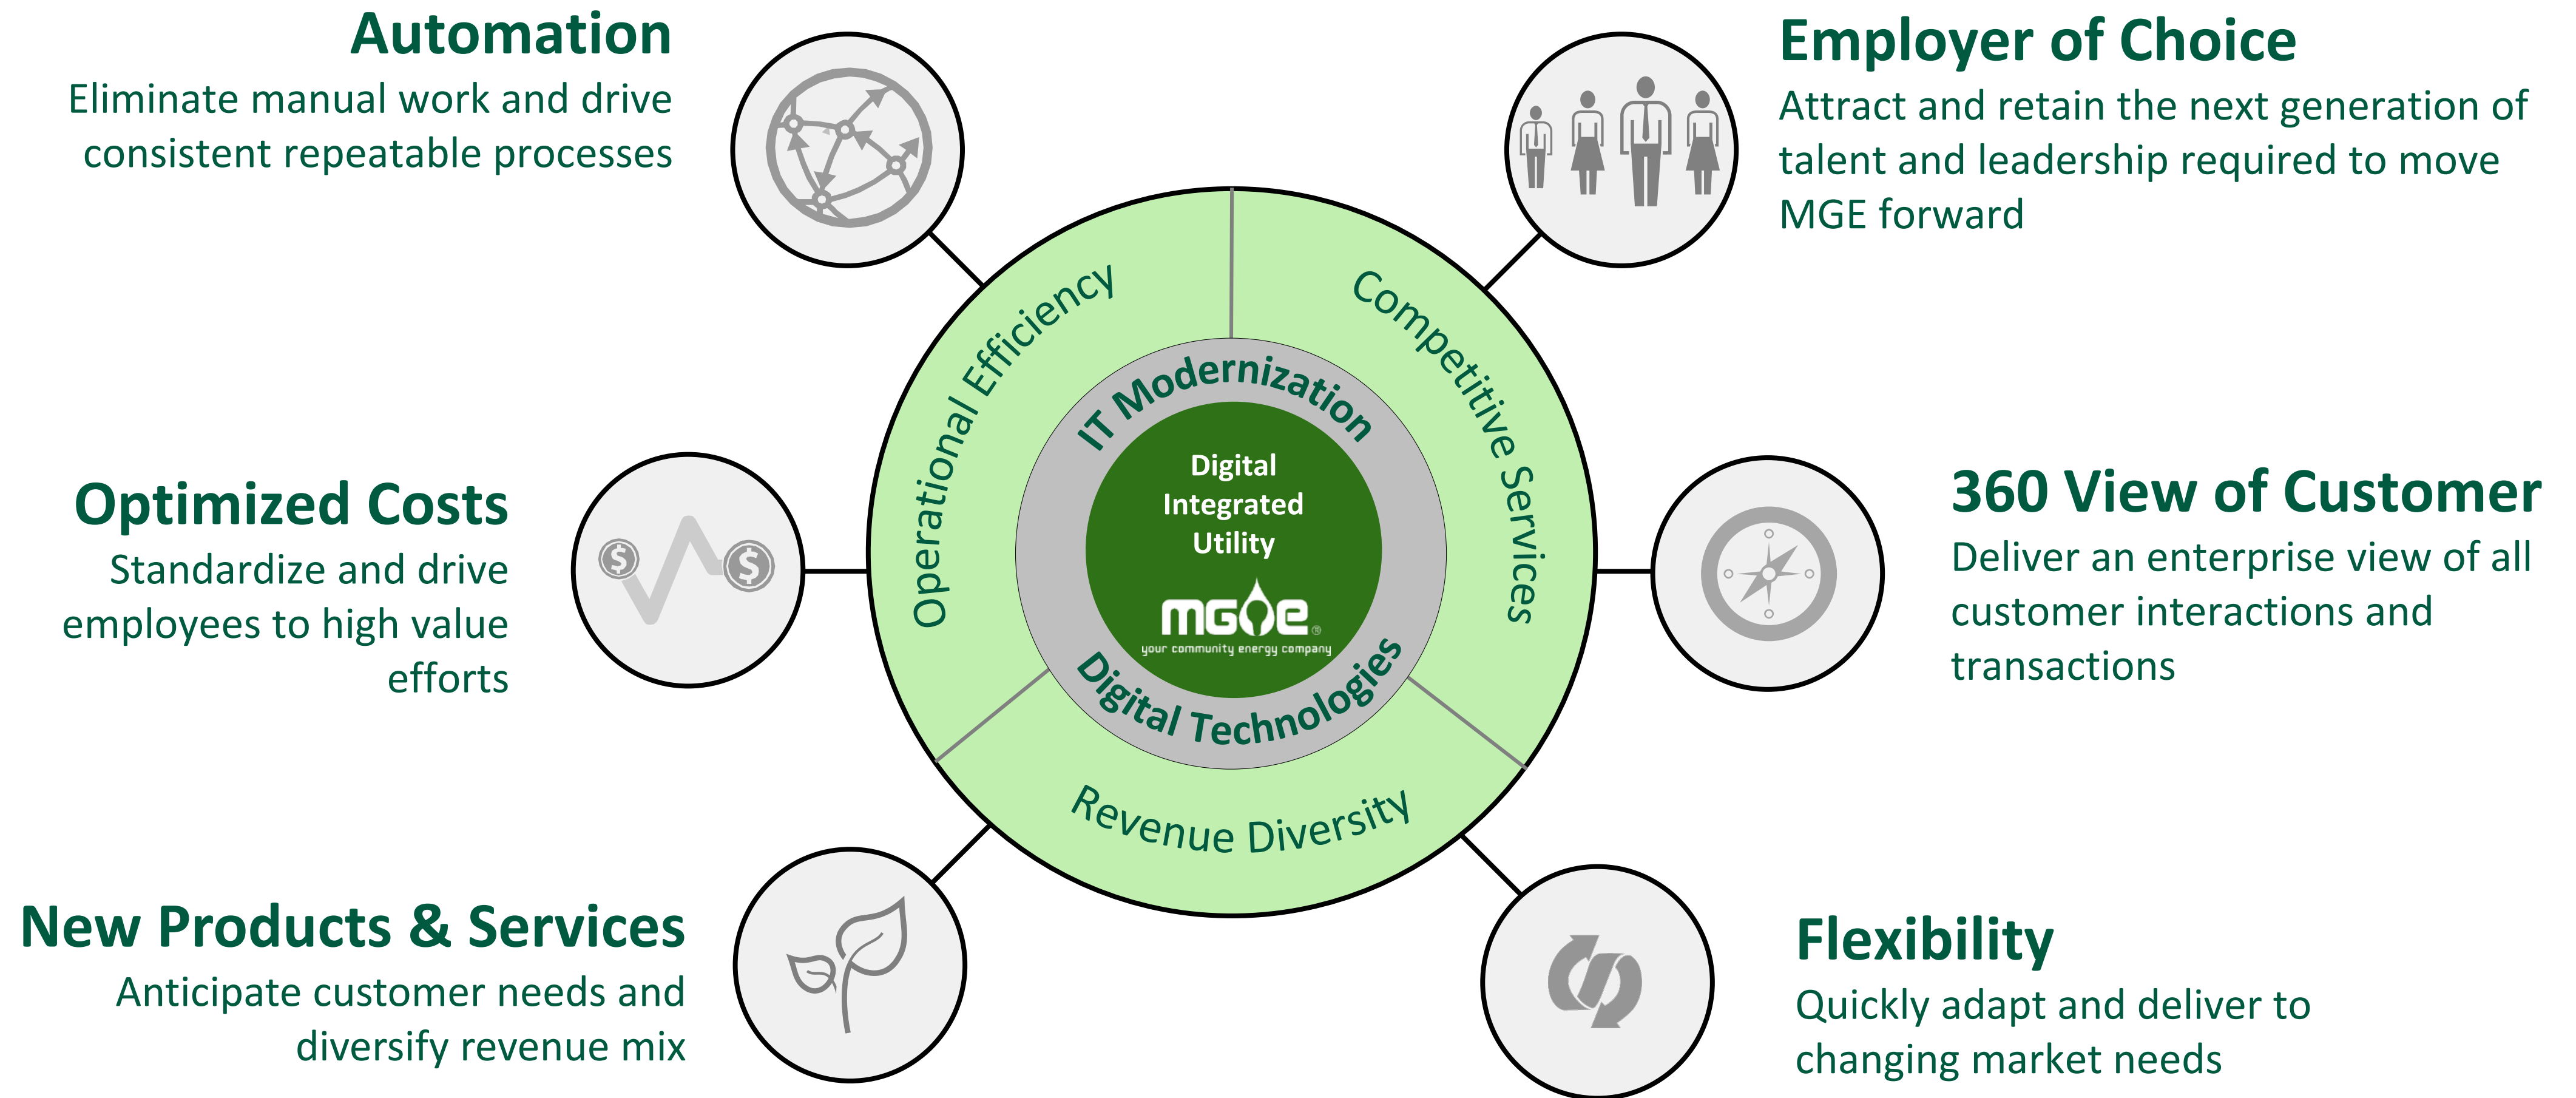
Automation
Eliminate manual work and drive consistent repeatable processes

Employer of Choice
Attract and retain the next generation of talent and leadership required to move MGE forward

Optimized Costs
Standardize and drive employees to high value efforts

360 View of Customer
Deliver an enterprise view of all customer interactions and transactions

New Products & Services
Anticipate customer needs and diversify revenue mix

Flexibility
Quickly adapt and deliver to changing market needs

Operational Efficiency

Competitive Services

Revenue Diversity

IT Modernization

Digital Technologies

Digital Integrated Utility

MGE
your community energy company